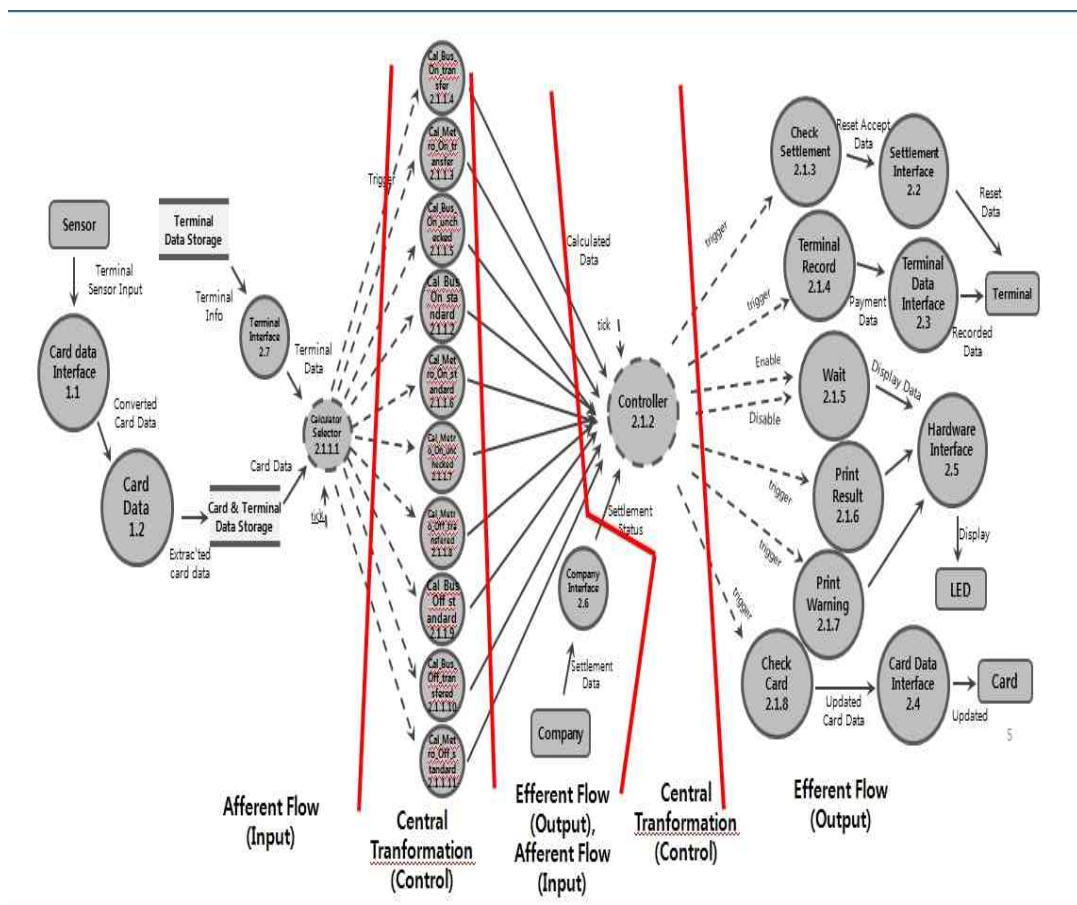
Sensor

Terminal Sensor Input

Card data Interface 1.1

Converted Card Data

Card Data 1.2

Extrac'ted card data

Terminal Data Storage

Terminal Info

Terminal Interface 2.7

Terminal Data

Card Data

Card & Terminal Data Storage

tick

Calculator Selector 2.1.1.1

Trigger

Cal_Bus_On_transfer 2.1.1.4

Cal_Metro_On_transfer 2.1.1.3

Cal_Bus_On_unchecked 2.1.1.5

Cal_Bus_On_standard 2.1.1.2

Cal_Metro_On_standard 2.1.1.6

Cal_Metro_On_unchecked 2.1.1.7

Cal_Metro_Off_transfered 2.1.1.8

Cal_Bus_Off_standard 2.1.1.9

Cal_Bus_Off_transfered 2.1.1.10

Cal_Metro_Off_standard 2.1.1.11

Calculated Data

tick

Controller 2.1.2

Settlement Status

Company Interface 2.6

Settlement Data

Company

trigger

Check Settlement 2.1.3

Reset Accept Data

Settlement Interface 2.2

Reset Data

trigger

Terminal Record 2.1.4

Payment Data

Terminal Data Interface 2.3

Terminal

Recorded Data

Enable

Disable

Wait 2.1.5

Display Data

Hardware Interface 2.5

trigger

Print Result 2.1.6

Display

trigger

Print Warning 2.1.7

LED

trigger

Check Card 2.1.8

Updated Card Data

Card Data Interface 2.4

Card

Updated

5

Afferent Flow (Input)

Central Tranformation (Control)

Efferent Flow (Output), Afferent Flow (Input)

Central Tranformation (Control)

Efferent Flow (Output)